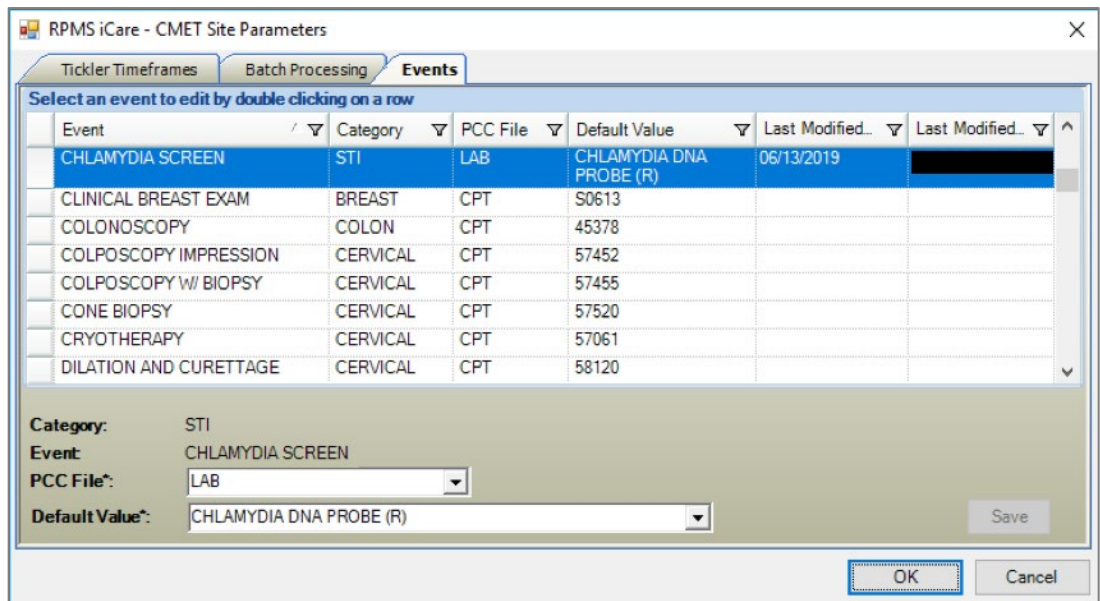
RPMS iCare - CMET Site Parameters

Tickler Timeframes | Batch Processing | Events

Select an event to edit by double clicking on a row

| Event | Category | PCC File | Default Value | Last Modified... | Last Modified... |
|---|---|---|---|---|---|
| CHLAMYDIA SCREEN | STI | LAB | CHLAMYDIA DNA PROBE (R) | 06/13/2019 | |
| CLINICAL BREAST EXAM | BREAST | CPT | S0613 | | |
| COLONOSCOPY | COLON | CPT | 45378 | | |
| COLPOSCOPY IMPRESSION | CERVICAL | CPT | 57452 | | |
| COLPOSCOPY W/ BIOPSY | CERVICAL | CPT | 57455 | | |
| CONE BIOPSY | CERVICAL | CPT | 57520 | | |
| CRYOTHERAPY | CERVICAL | CPT | 57061 | | |
| DILATION AND CURETTAGE | CERVICAL | CPT | 58120 | | |

Category: STI
Event: CHLAMYDIA SCREEN
PCC File*: LAB
Default Value*: CHLAMYDIA DNA PROBE (R)

Save

OK
Cancel